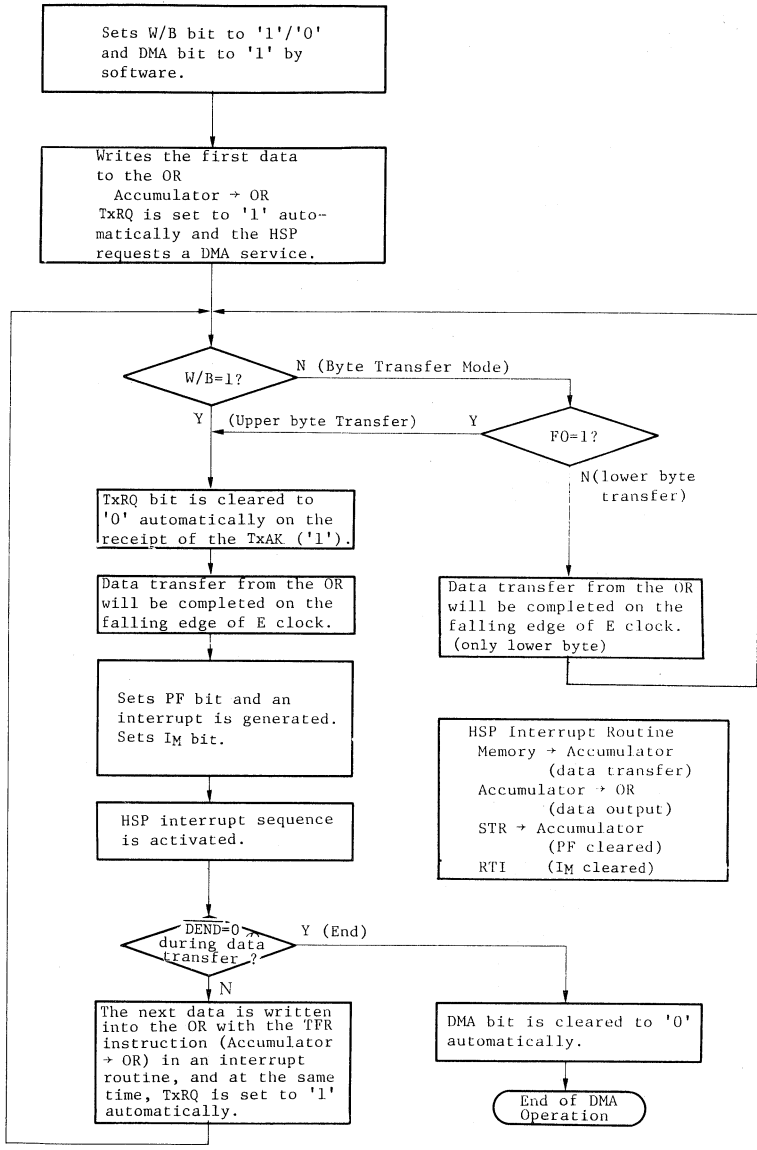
Sets W/B bit to '1'/'0' and DMA bit to '1' by software.

Writes the first data to the OR
Accumulator → OR
TxRQ is set to '1' automatically and the HSP requests a DMA service.

W/B=1?

N (Byte Transfer Mode)

Y

(Upper byte Transfer)

Y

F0=1?

N(lower byte transfer)

TxRQ bit is cleared to '0' automatically on the receipt of the TxAK ('1').

Data transfer from the OR will be completed on the falling edge of E clock.

Data transfer from the OR will be completed on the falling edge of E clock. (only lower byte)

Sets PF bit and an interrupt is generated. Sets $I_M$ bit.

HSP Interrupt Routine
Memory → Accumulator
(data transfer)
Accumulator → OR
(data output)
STR → Accumulator
(PF cleared)
RTI ($I_M$ cleared)

HSP interrupt sequence is activated.

$\overline{DEND}$=0 during data transfer ?

Y (End)

N

The next data is written into the OR with the TFR instruction (Accumulator → OR) in an interrupt routine, and at the same time, TxRQ is set to '1' automatically.

DMA bit is cleared to '0' automatically.

End of DMA Operation